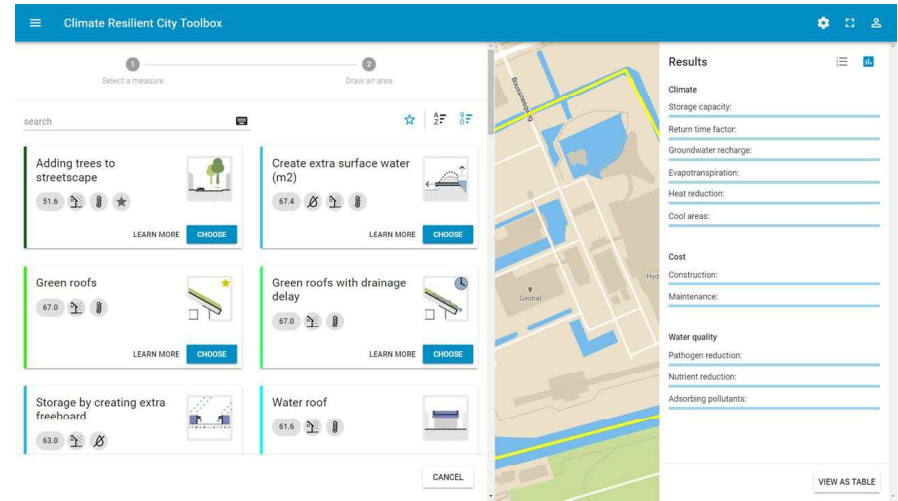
Climate Resilient City Toolbox

1
Select a measure

2
Draw an area

search

Adding trees to streetscape
51.6
LEARN MORE CHOOSE

Create extra surface water (m2)
67.4
LEARN MORE CHOOSE

Green roofs
67.0
LEARN MORE CHOOSE

Green roofs with drainage delay
67.0
LEARN MORE CHOOSE

Storage by creating extra freeboard
63.0

Water roof
61.6

CANCEL

Geohal
Hyd

Results

Climate
Storage capacity:
Return time factor:
Groundwater recharge:
Evapotranspiration:
Heat reduction:
Cool areas:

Cost
Construction:
Maintenance:

Water quality
Pathogen reduction:
Nutrient reduction:
Adsorbing pollutants:

VIEW AS TABLE